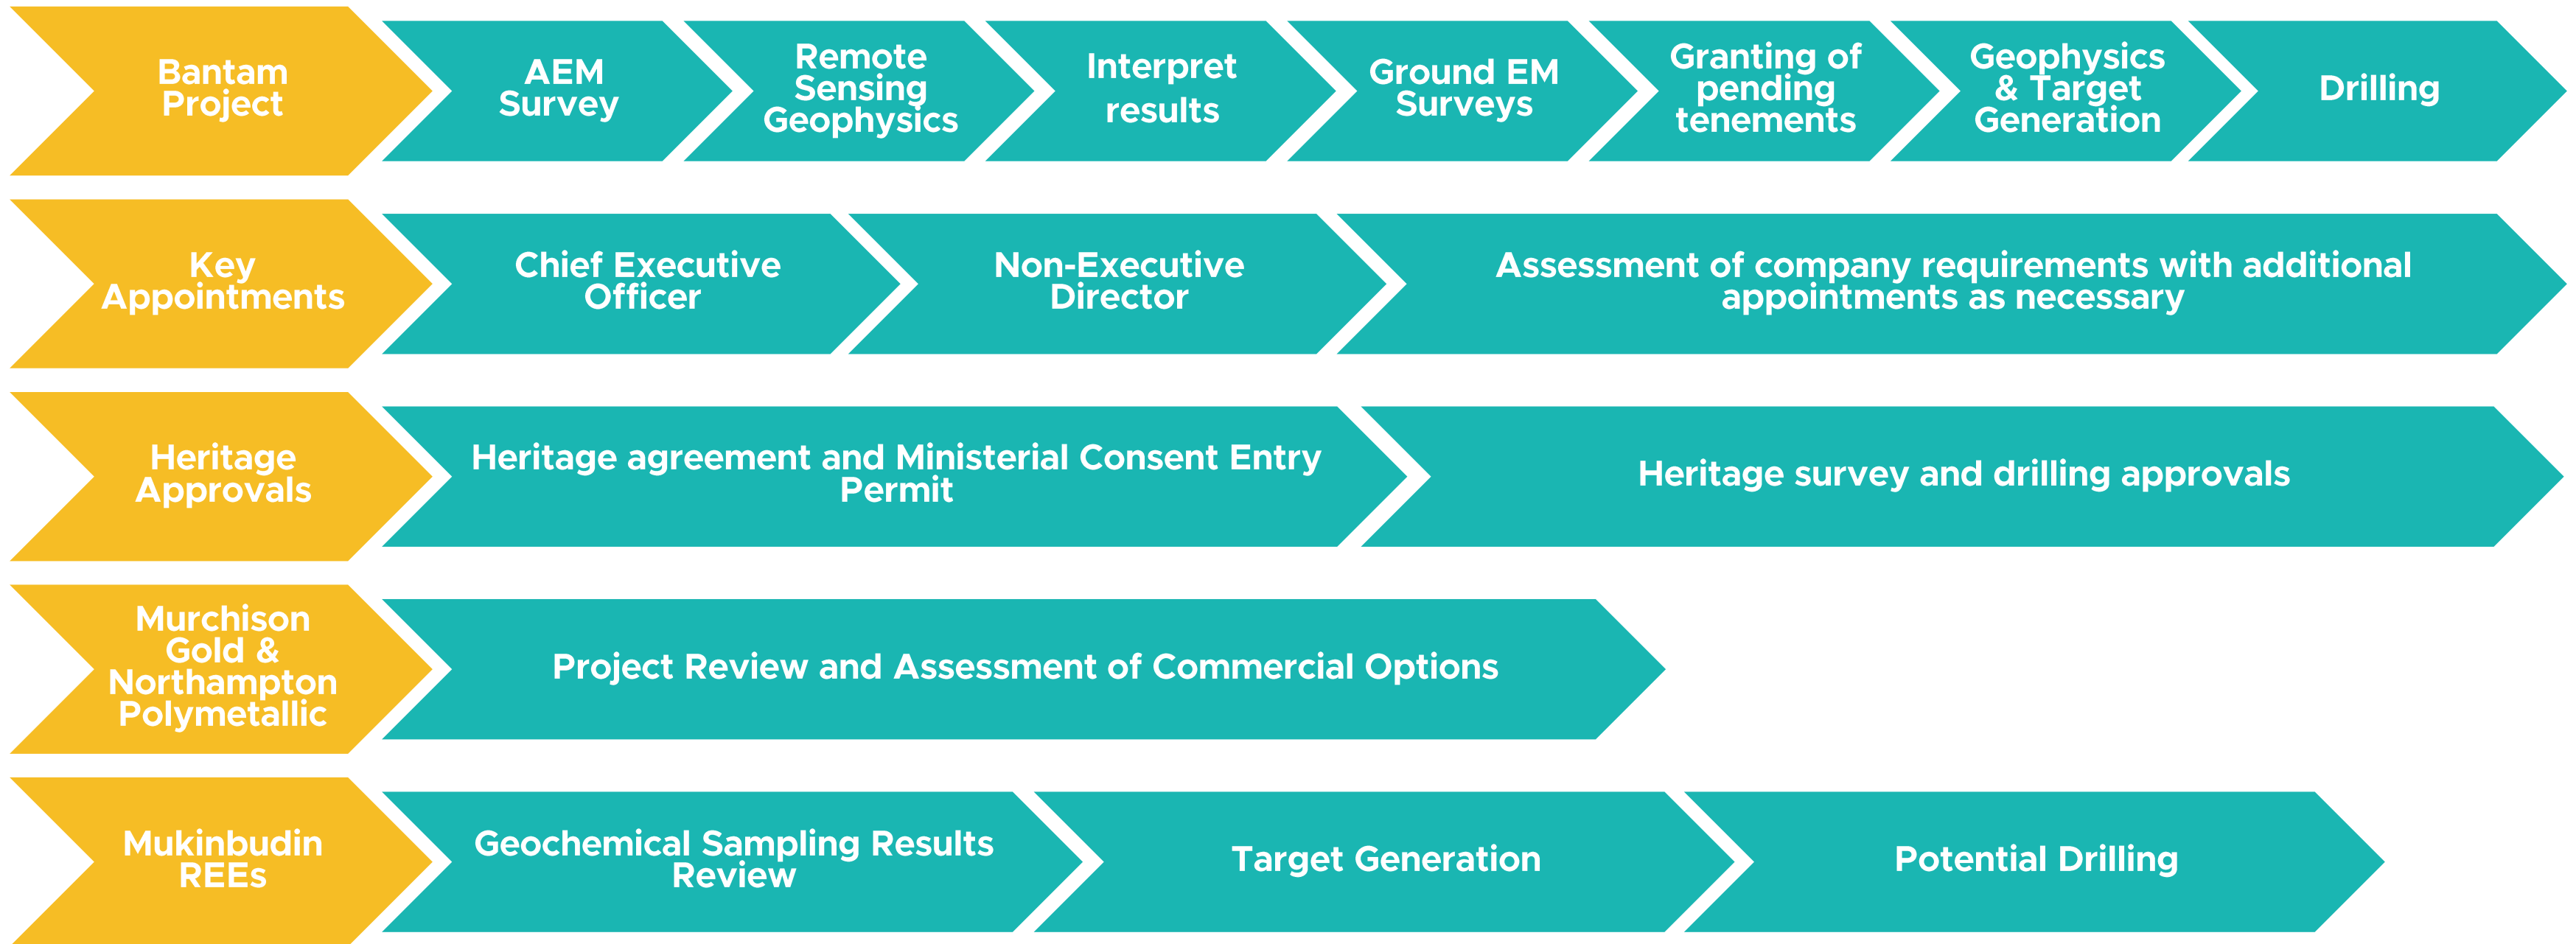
Bantam Project

AEM Survey

Remote Sensing Geophysics

Interpret results

Ground EM Surveys

Granting of pending tenements

Geophysics & Target Generation

Drilling

Key Appointments

Chief Executive Officer

Non-Executive Director

Assessment of company requirements with additional appointments as necessary

Heritage Approvals

Heritage agreement and Ministerial Consent Entry Permit

Heritage survey and drilling approvals

Murchison Gold & Northampton Polymetallic

Project Review and Assessment of Commercial Options

Mukinbudin REEs

Geochemical Sampling Results Review

Target Generation

Potential Drilling